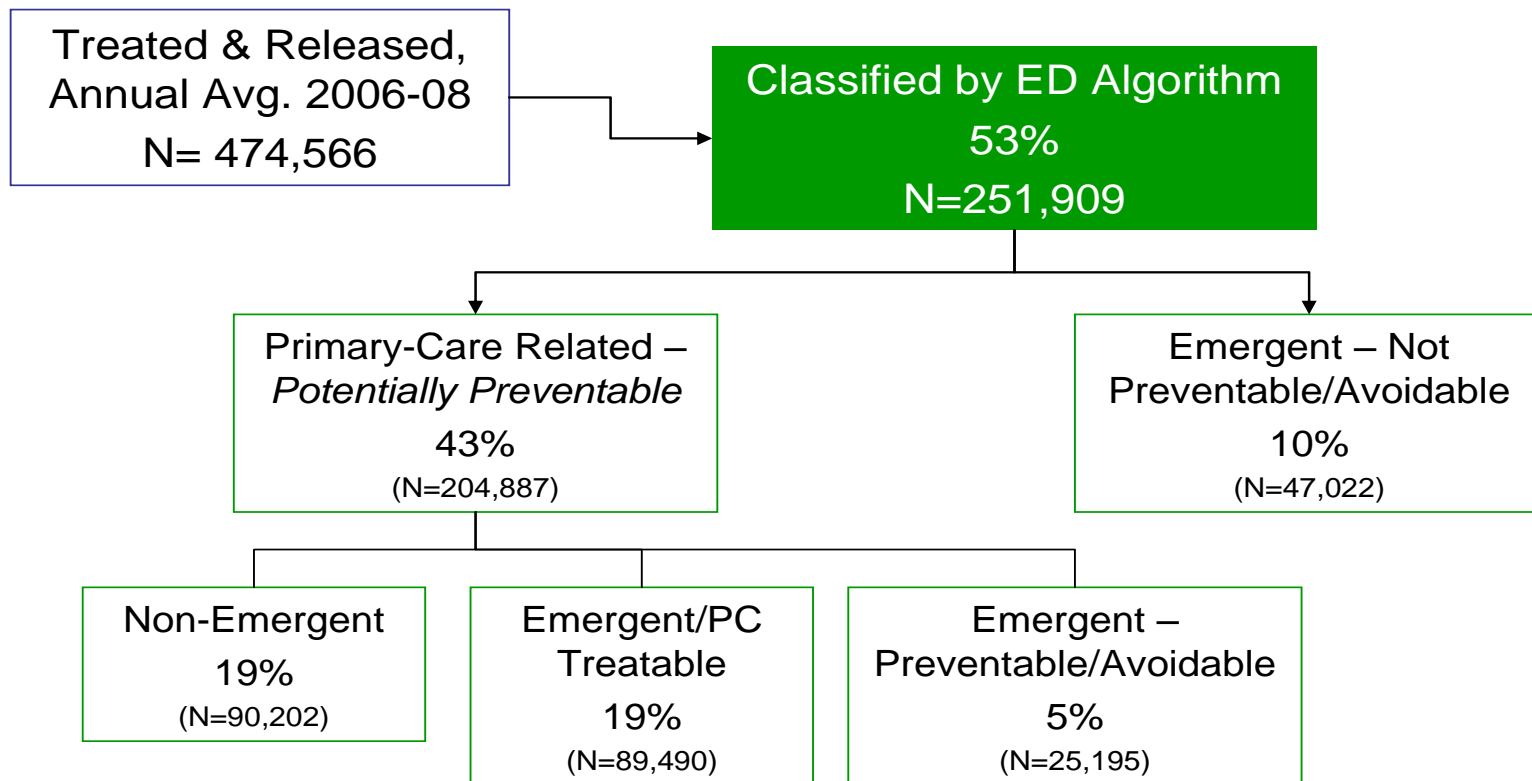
Treated & Released, Annual Avg. 2006-08
N= 474,566

Classified by ED Algorithm
53%
N=251,909

Primary-Care Related – *Potentially Preventable*
43%
(N=204,887)

Emergent – Not Preventable/Avoidable
10%
(N=47,022)

Non-Emergent
19%
(N=90,202)

Emergent/PC Treatable
19%
(N=89,490)

Emergent – Preventable/Avoidable
5%
(N=25,195)